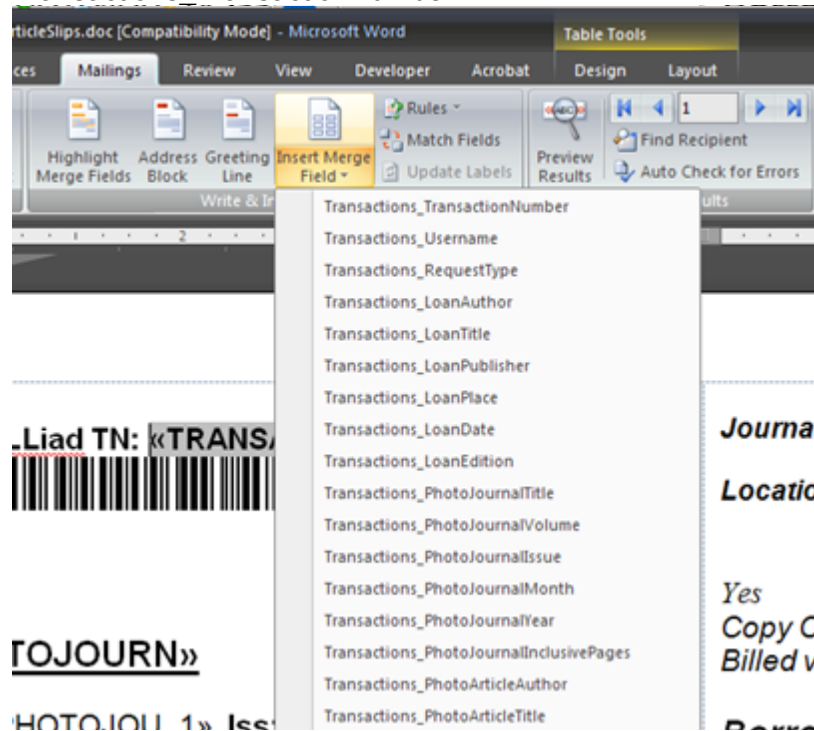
rticleSlips.doc [Compatibility Mode] - Microsoft Word
Table Tools
ces Mailings Review View Developer Acrobat Design Layout
Highlight Merge Fields
Address Block
Greeting Line
Insert Merge Field
Rules
Match Fields
Update Labels
Write & In
Preview Results
1
Find Recipient
Auto Check for Errors
ults
Transactions_TransactionNumber
Transactions_Username
Transactions_RequestType
Transactions_LoanAuthor
Transactions_LoanTitle
Transactions_LoanPublisher
Transactions_LoanPlace
Transactions_LoanDate
Transactions_LoanEdition
Transactions_PhotoJournalTitle
Transactions_PhotoJournalVolume
Transactions_PhotoJournalIssue
Transactions_PhotoJournalMonth
Transactions_PhotoJournalYear
Transactions_PhotoJournalInclusivePages
Transactions_PhotoArticleAuthor
Transactions_PhotoArticleTitle
.Liad TN: «TRANS
TOJOURN»
HOTOJOU_1» Iss
Journa
Locatio
Yes
Copy C
Billed v
Borro